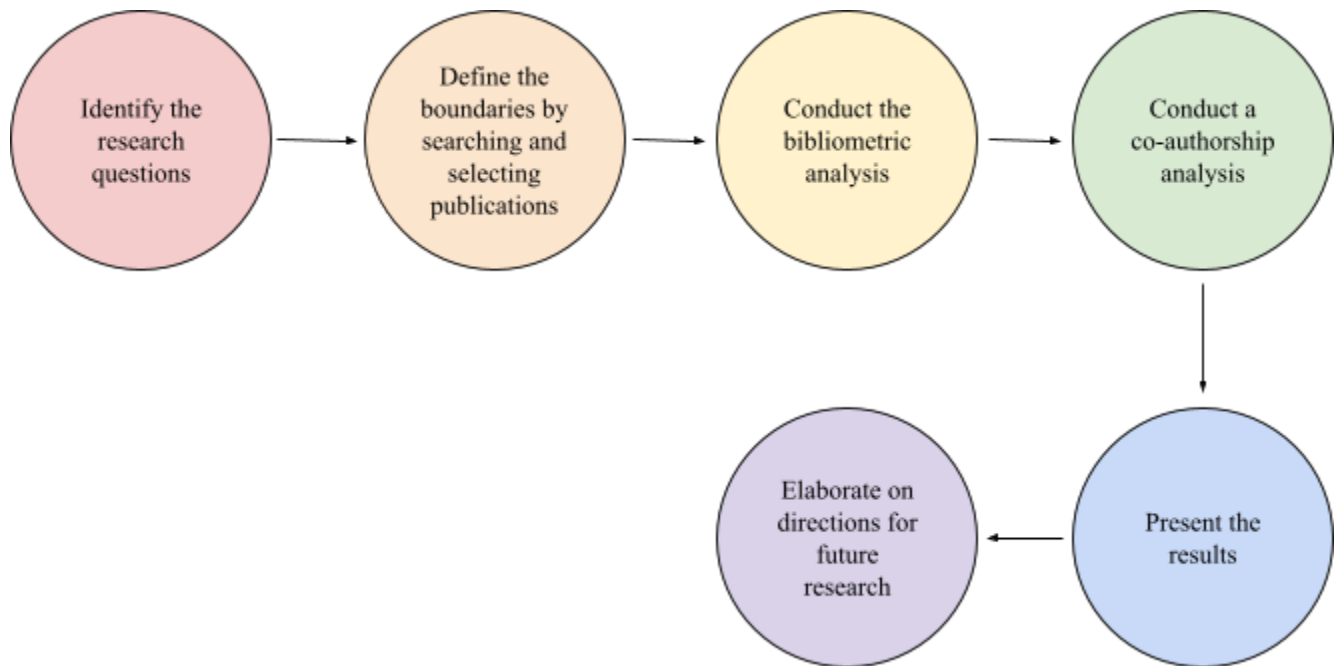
Identify the research questions

Define the boundaries by searching and selecting publications

Conduct the bibliometric analysis

Conduct a co-authorship analysis

Present the results

Elaborate on directions for future research